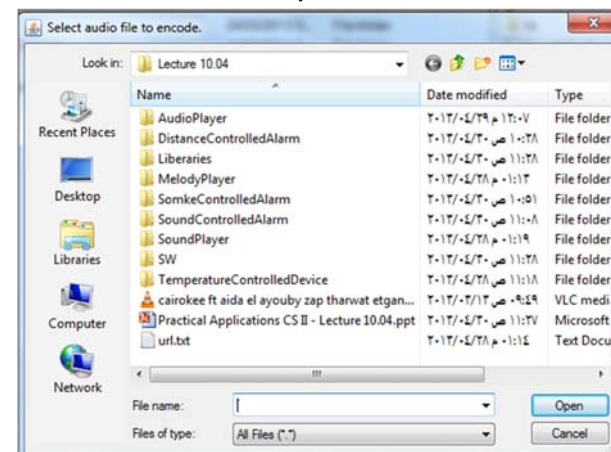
Select audio file to encode.

Look in: Lecture 10.04

Recent Places
Desktop
Libraries
Computer
Network

| Name | Date modified | Type |
|---|---|---|
| AudioPlayer | ٢٠١٣/٠٤/٢٩ م ١٢:٠٧ | File folder |
| DistanceControlledAlarm | ٢٠١٣/٠٤/٣٠ ص ١٠:٢٨ | File folder |
| Liberaries | ٢٠١٣/٠٤/٣٠ ص ١١:٢٨ | File folder |
| MelodyPlayer | ٢٠١٣/٠٤/٢٨ م ٠١:١٣ | File folder |
| SomkeControlledAlarm | ٢٠١٣/٠٤/٣٠ ص ١٠:٥١ | File folder |
| SoundControlledAlarm | ٢٠١٣/٠٤/٣٠ ص ١١:٠٨ | File folder |
| SoundPlayer | ٢٠١٣/٠٤/٢٨ م ٠١:١٩ | File folder |
| SW | ٢٠١٣/٠٤/٣٠ ص ١١:٢٨ | File folder |
| TemperatureControlledDevice | ٢٠١٣/٠٤/٢٨ ص ١١:١٨ | File folder |
| cairokee ft aida el ayouby zap tharwat etgan... | ٢٠١٣/٠٣/١٣ ص ٠٩:٤٩ | VLC medi |
| Practical Applications CS II - Lecture 10.04.ppt | ٢٠١٣/٠٤/٣٠ ص ١١:٢٧ | Microsoft |
| url.txt | ٢٠١٣/٠٤/٢٨ م ٠١:١٤ | Text Docu |

File name:
Files of type: All Files (*.*)

Open
Cancel